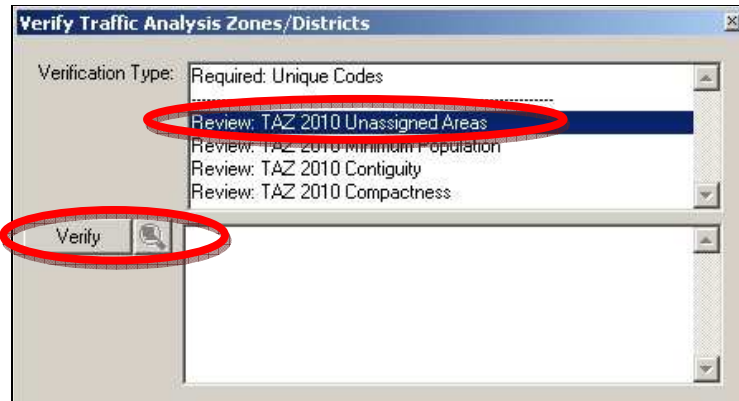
Verify Traffic Analysis Zones/Districts

Verification Type:

Required: Unique Codes

Review: TAZ 2010 Unassigned Areas
Review: TAZ 2010 Minimum Population
Review: TAZ 2010 Contiguity
Review: TAZ 2010 Compactness

Verify